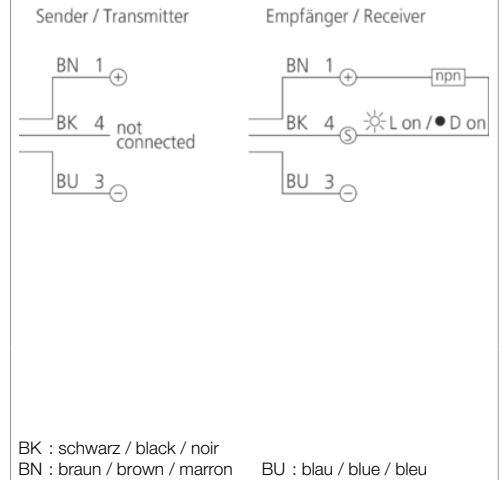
Sender / Transmitter

BN 1 +

BK 4 not connected

BU 3 −

Empfänger / Receiver

BN 1 +

npn

BK 4 S ☼ L on / ● D on

BU 3 −

BK : schwarz / black / noir

BN : braun / brown / marron  BU : blau / blue / bleu